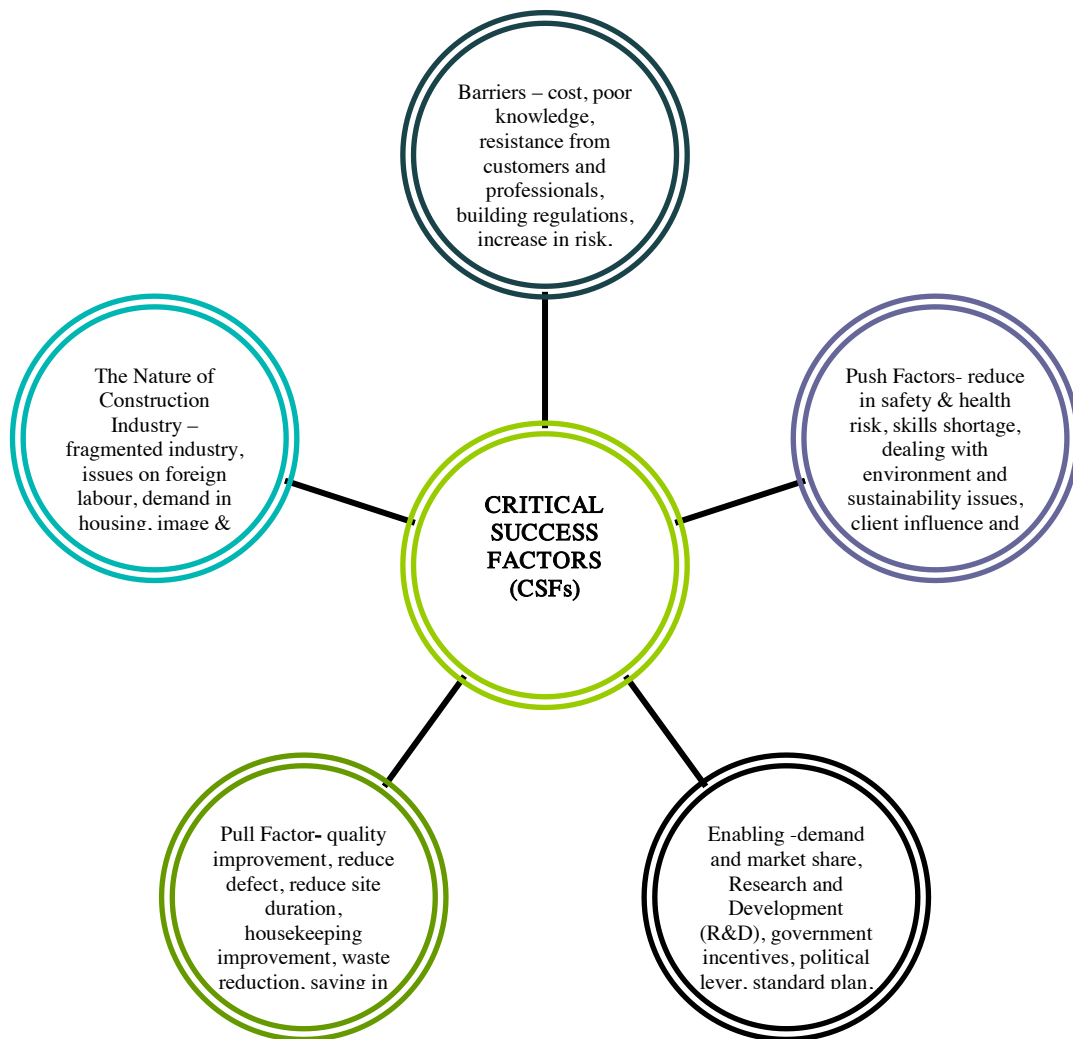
Barriers – cost, poor knowledge, resistance from customers and professionals, building regulations, increase in risk.

The Nature of Construction Industry – fragmented industry, issues on foreign labour, demand in housing, image & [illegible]

CRITICAL SUCCESS FACTORS (CSFs)

Push Factors- reduce in safety & health risk, skills shortage, dealing with environment and sustainability issues, client influence and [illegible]

Pull Factor- quality improvement, reduce defect, reduce site duration, housekeeping improvement, waste reduction, saving in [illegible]

Enabling -demand and market share, Research and Development (R&D), government incentives, political lever, standard plan, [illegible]